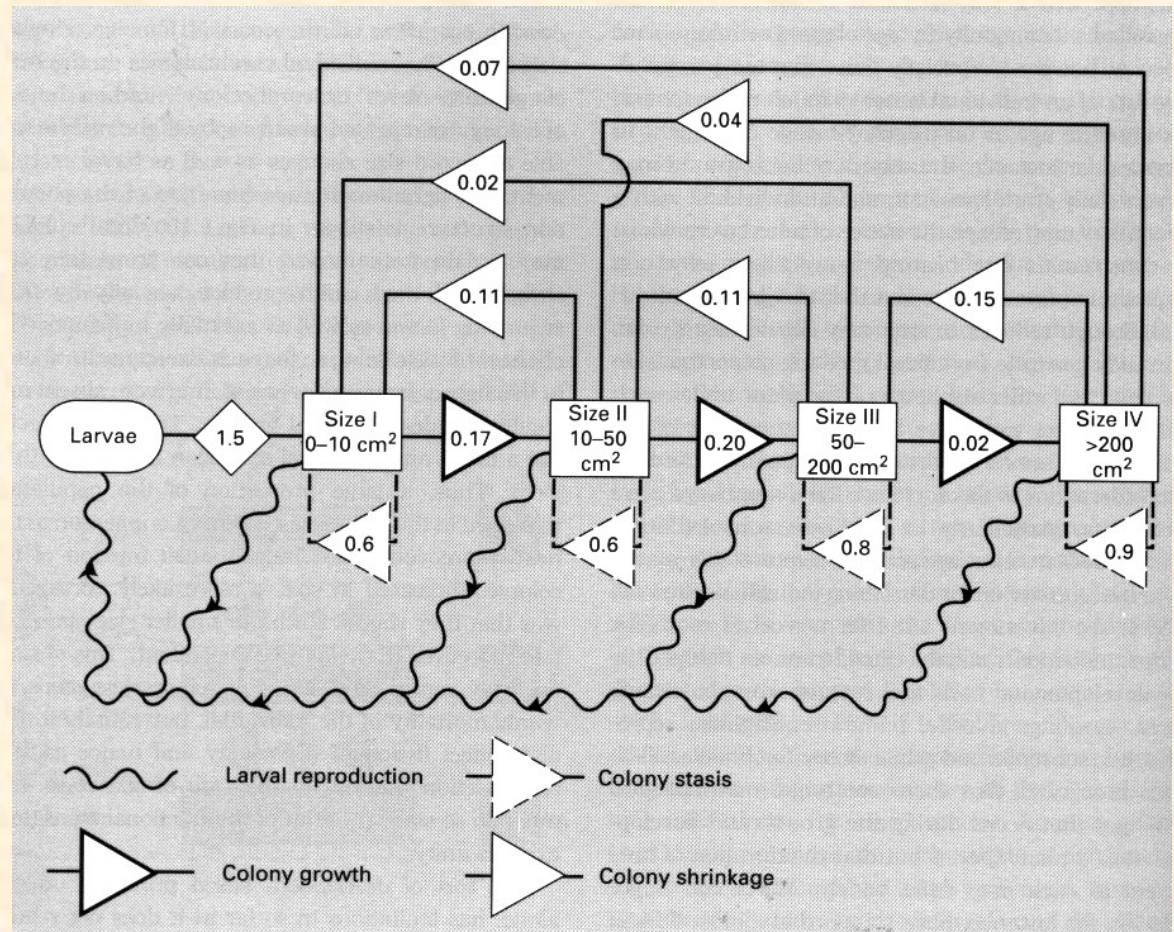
0.07

0.04

0.02

0.11

0.11

0.15

Larvae

1.5

Size I
0–10 cm$^2$

0.17

Size II
10–50 cm$^2$

0.20

Size III
50–200 cm$^2$

0.02

Size IV
>200 cm$^2$

0.6

0.6

0.8

0.9

Larval reproduction

Colony stasis

Colony growth

Colony shrinkage